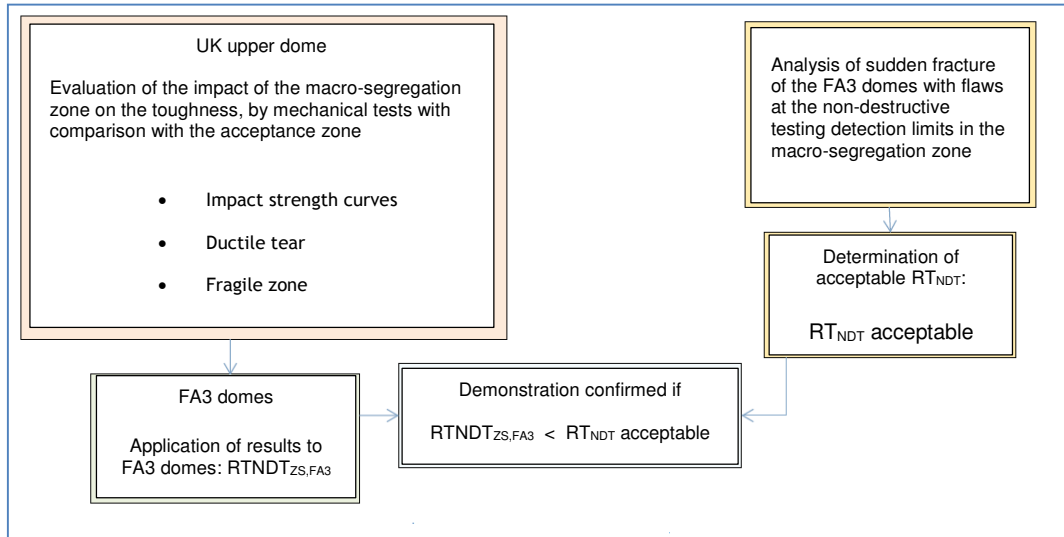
UK upper dome

Evaluation of the impact of the macro-segregation zone on the toughness, by mechanical tests with comparison with the acceptance zone

• Impact strength curves

• Ductile tear

• Fragile zone

Analysis of sudden fracture of the FA3 domes with flaws at the non-destructive testing detection limits in the macro-segregation zone

Determination of acceptable $RT_{NDT}$:

$RT_{NDT}$ acceptable

FA3 domes

Application of results to FA3 domes: $RTNDT_{ZS,FA3}$

Demonstration confirmed if

$RTNDT_{ZS,FA3} < RT_{NDT}$ acceptable